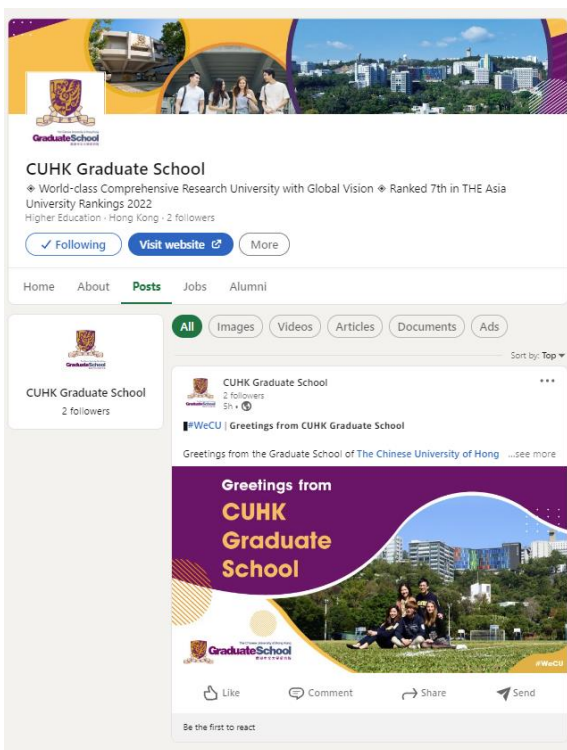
GraduateSchool

CUHK Graduate School

◈ World-class Comprehensive Research University with Global Vision ◈ Ranked 7th in THE Asia University Rankings 2022

Higher Education · Hong Kong · 2 followers

✓ Following Visit website More

Home About Posts Jobs Alumni

GraduateSchool

CUHK Graduate School

2 followers

All Images Videos Articles Documents Ads

Sort by: Top

CUHK Graduate School

2 followers

5h •

#WeCU | Greetings from CUHK Graduate School

Greetings from the Graduate School of The Chinese University of Hong ...see more

Greetings from CUHK Graduate School

GraduateSchool

#WeCU

Like Comment Share Send

Be the first to react